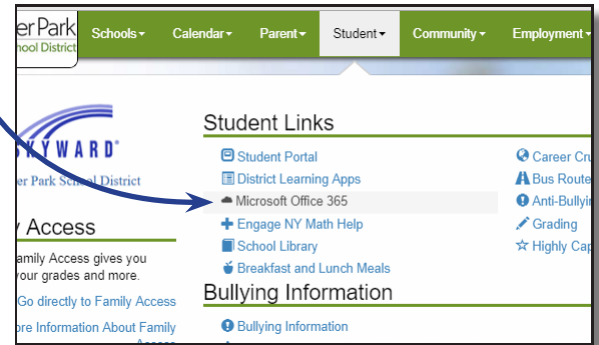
er Park
chool District

Schools ▾ Calendar ▾ Parent ▾ Student ▾ Community ▾ Employment ▾

KYWARD®
er Park School District

y Access
amily Access gives you
your grades and more.
Go directly to Family Access
ore Information About Family

Student Links
Student Portal
District Learning Apps
Microsoft Office 365
Engage NY Math Help
School Library
Breakfast and Lunch Meals

Career Cru
Bus Route
Anti-Bullyin
Grading
Highly Cap

Bullying Information
Bullying Information